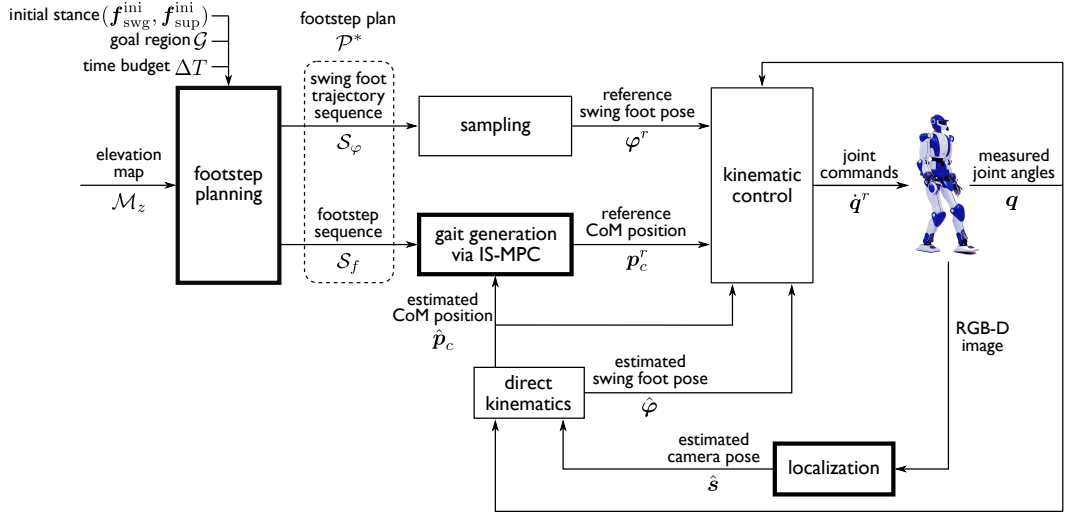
initial stance $(\boldsymbol{f}_{\text{swg}}^{\text{ini}}, \boldsymbol{f}_{\text{sup}}^{\text{ini}})$
goal region $\mathcal{G}$
time budget $\Delta T$

footstep plan
$\mathcal{P}^*$

elevation map
$\mathcal{M}_z$

footstep planning

swing foot trajectory sequence
$\mathcal{S}_\varphi$

footstep sequence
$\mathcal{S}_f$

sampling

reference swing foot pose
$\boldsymbol{\varphi}^r$

gait generation via IS-MPC

reference CoM position
$\boldsymbol{p}_c^r$

kinematic control

joint commands
$\dot{\boldsymbol{q}}^r$

measured joint angles
$\boldsymbol{q}$

estimated CoM position
$\hat{\boldsymbol{p}}_c$

RGB-D image

direct kinematics

estimated swing foot pose
$\hat{\boldsymbol{\varphi}}$

estimated camera pose
$\hat{\boldsymbol{s}}$

localization